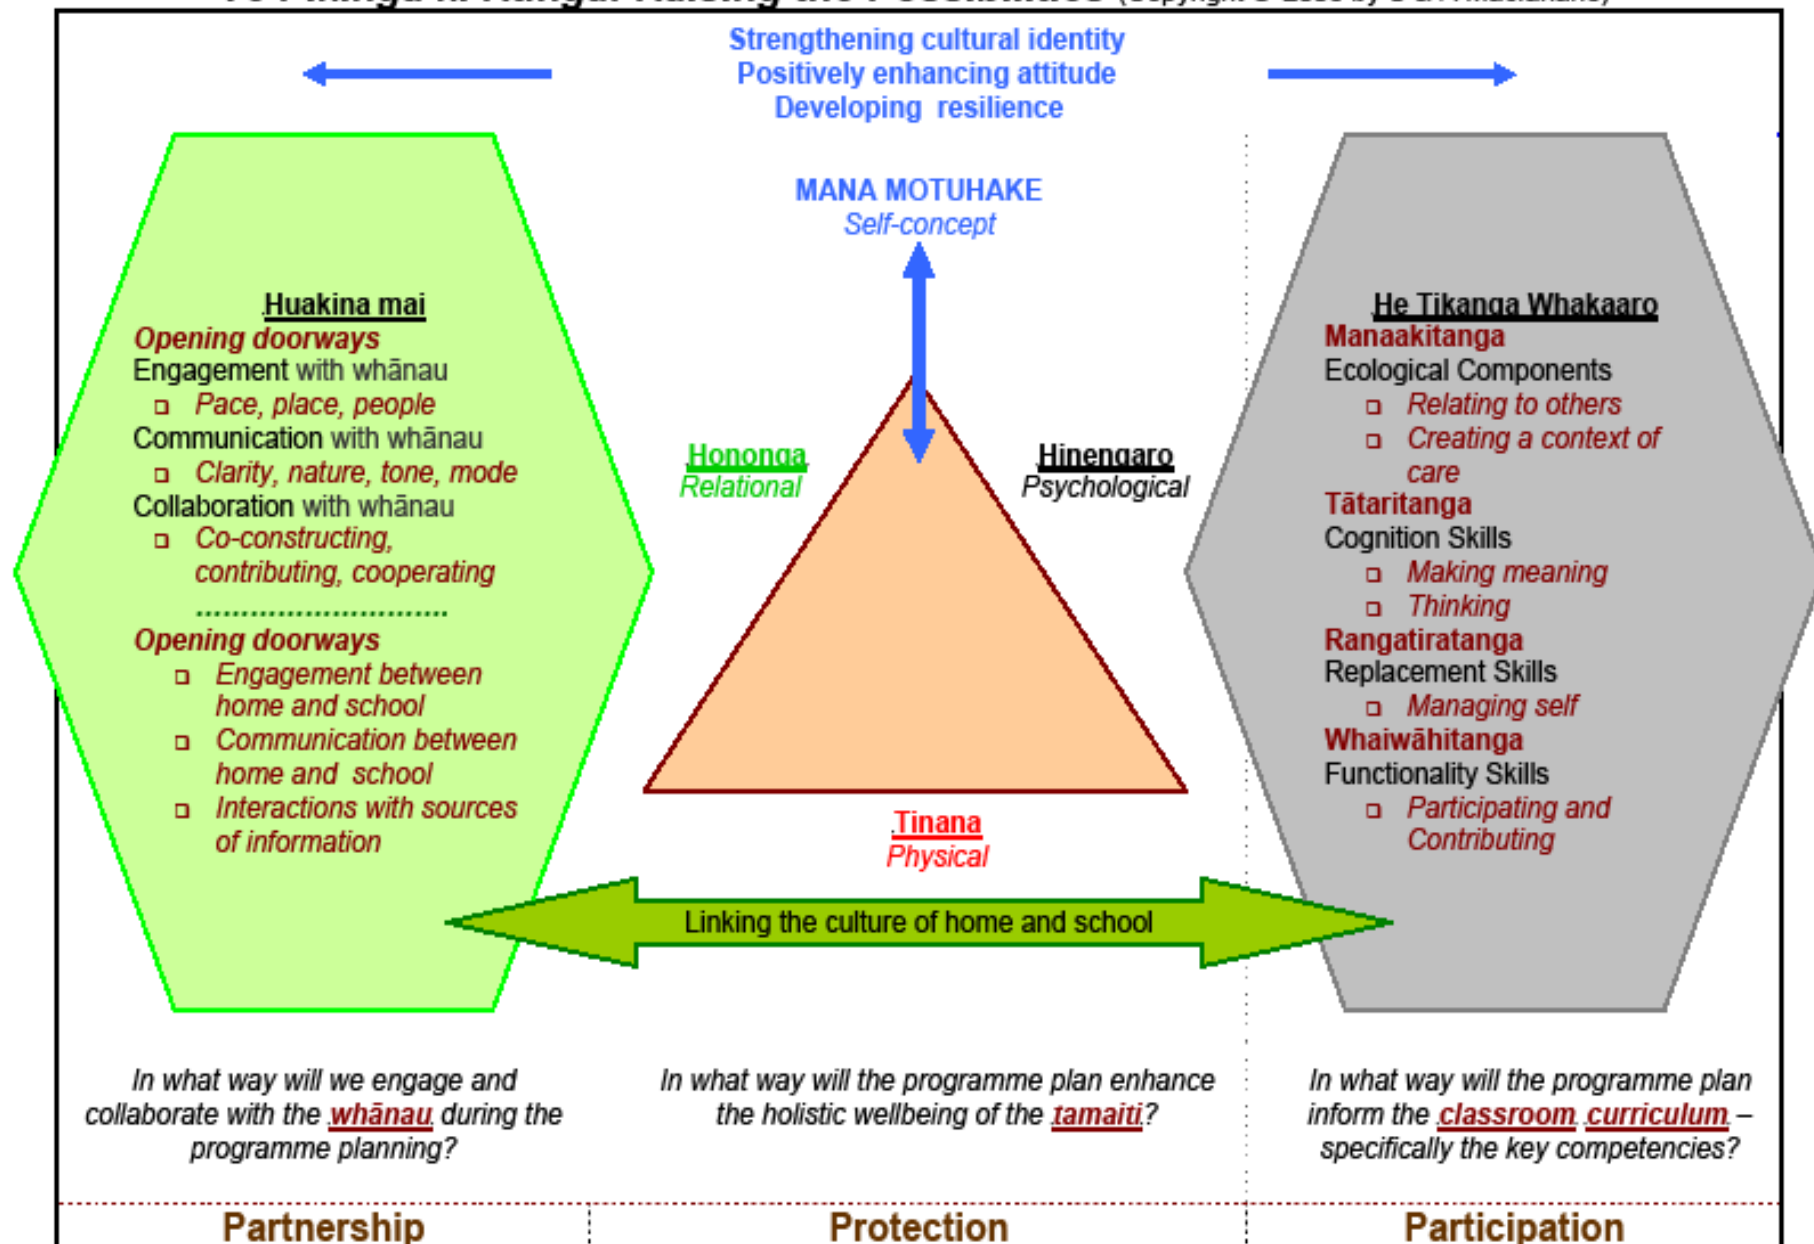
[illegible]

Strengthening cultural identity
Positively enhancing attitude
Developing resilience

MANA MOTUHAKE
Self-concept

Huakina mai
Opening doorways
Engagement with whānau
- Pace, place, people
Communication with whānau
- Clarity, nature, tone, mode
Collaboration with whānau
- Co-constructing, contributing, cooperating
.............................
Opening doorways
- Engagement between home and school
- Communication between home and school
- Interactions with sources of information

Hononga
Relational

Hinengaro
Psychological

Tinana
Physical

He Tikanga Whakaaro
Manaakitanga
Ecological Components
- Relating to others
- Creating a context of care
Tātaritanga
Cognition Skills
- Making meaning
- Thinking
Rangatiratanga
Replacement Skills
- Managing self
Whaiwāhitanga
Functionality Skills
- Participating and Contributing

Linking the culture of home and school

In what way will we engage and collaborate with the whānau during the programme planning?

In what way will the programme plan enhance the holistic wellbeing of the tamaiti?

In what way will the programme plan inform the classroom curriculum – specifically the key competencies?

Partnership | Protection | Participation